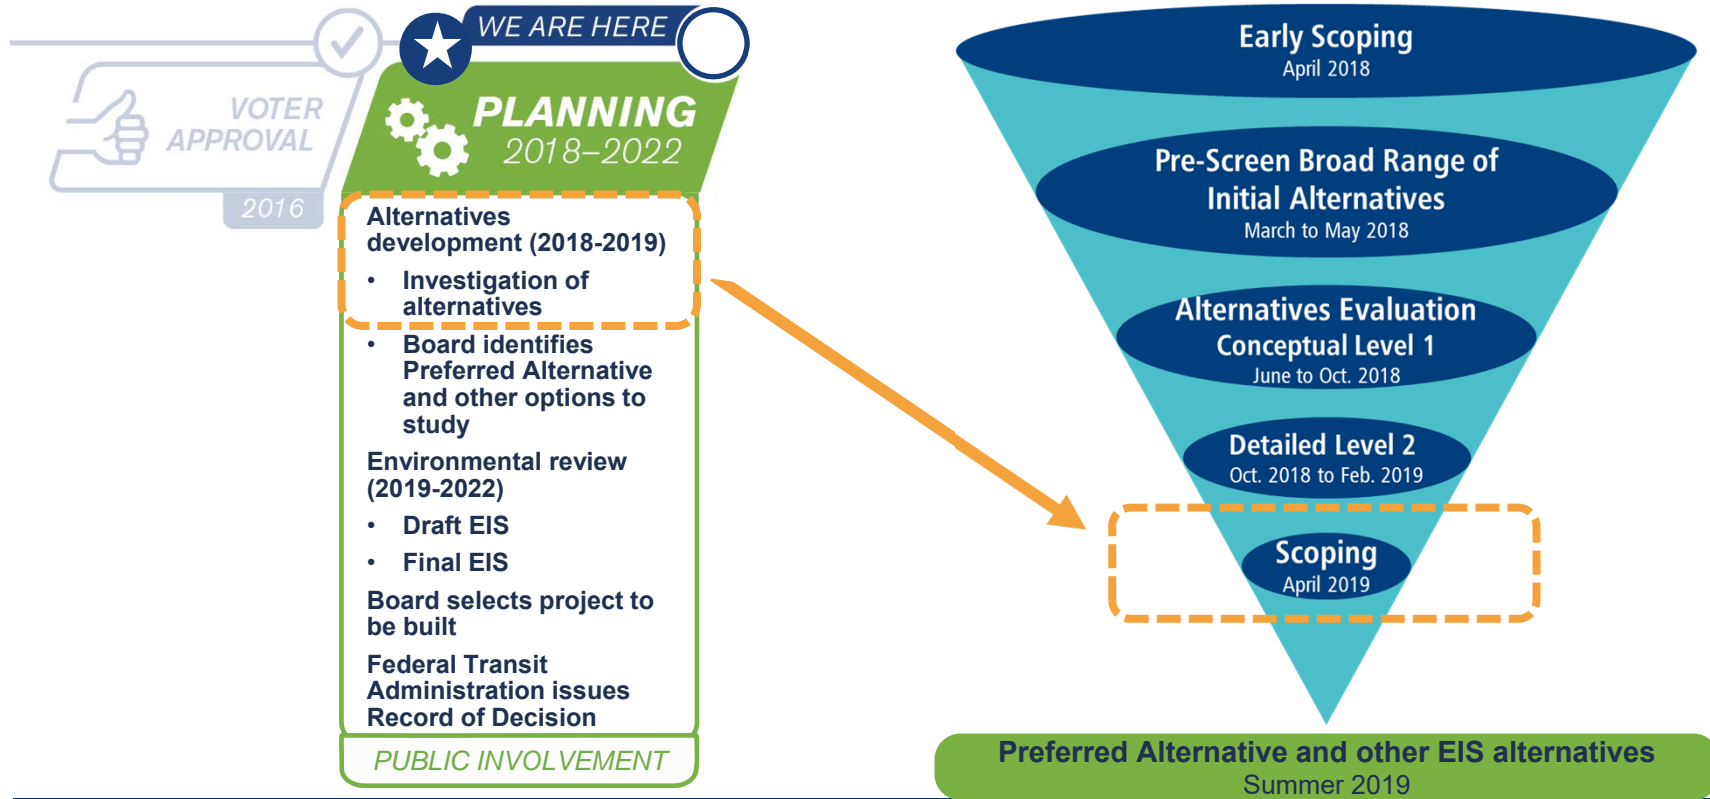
VOTER APPROVAL

2016

WE ARE HERE

PLANNING 2018–2022

Alternatives development (2018-2019)

- Investigation of alternatives
- Board identifies Preferred Alternative and other options to study

Environmental review (2019-2022)

- Draft EIS
- Final EIS

Board selects project to be built

Federal Transit Administration issues Record of Decision

PUBLIC INVOLVEMENT

Early Scoping
April 2018

Pre-Screen Broad Range of Initial Alternatives
March to May 2018

Alternatives Evaluation Conceptual Level 1
June to Oct. 2018

Detailed Level 2
Oct. 2018 to Feb. 2019

Scoping
April 2019

Preferred Alternative and other EIS alternatives
Summer 2019